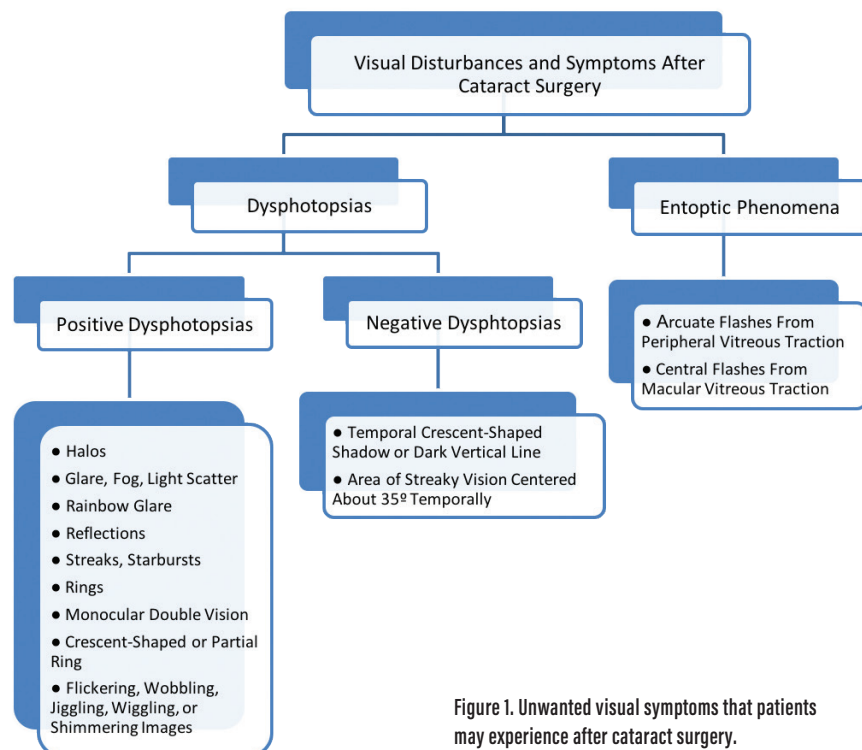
Visual Disturbances and Symptoms After Cataract Surgery

Dysphotopsias

Entoptic Phenomena

Positive Dysphotopsias

Negative Dysphtopsias

● Arcuate Flashes From Peripheral Vitreous Traction
● Central Flashes From Macular Vitreous Traction

● Halos
● Glare, Fog, Light Scatter
● Rainbow Glare
● Reflections
● Streaks, Starbursts
● Rings
● Monocular Double Vision
● Crescent-Shaped or Partial Ring
● Flickering, Wobbling, Jiggling, Wiggling, or Shimmering Images

● Temporal Crescent-Shaped Shadow or Dark Vertical Line
● Area of Streaky Vision Centered About 35º Temporally

Figure 1. Unwanted visual symptoms that patients may experience after cataract surgery.